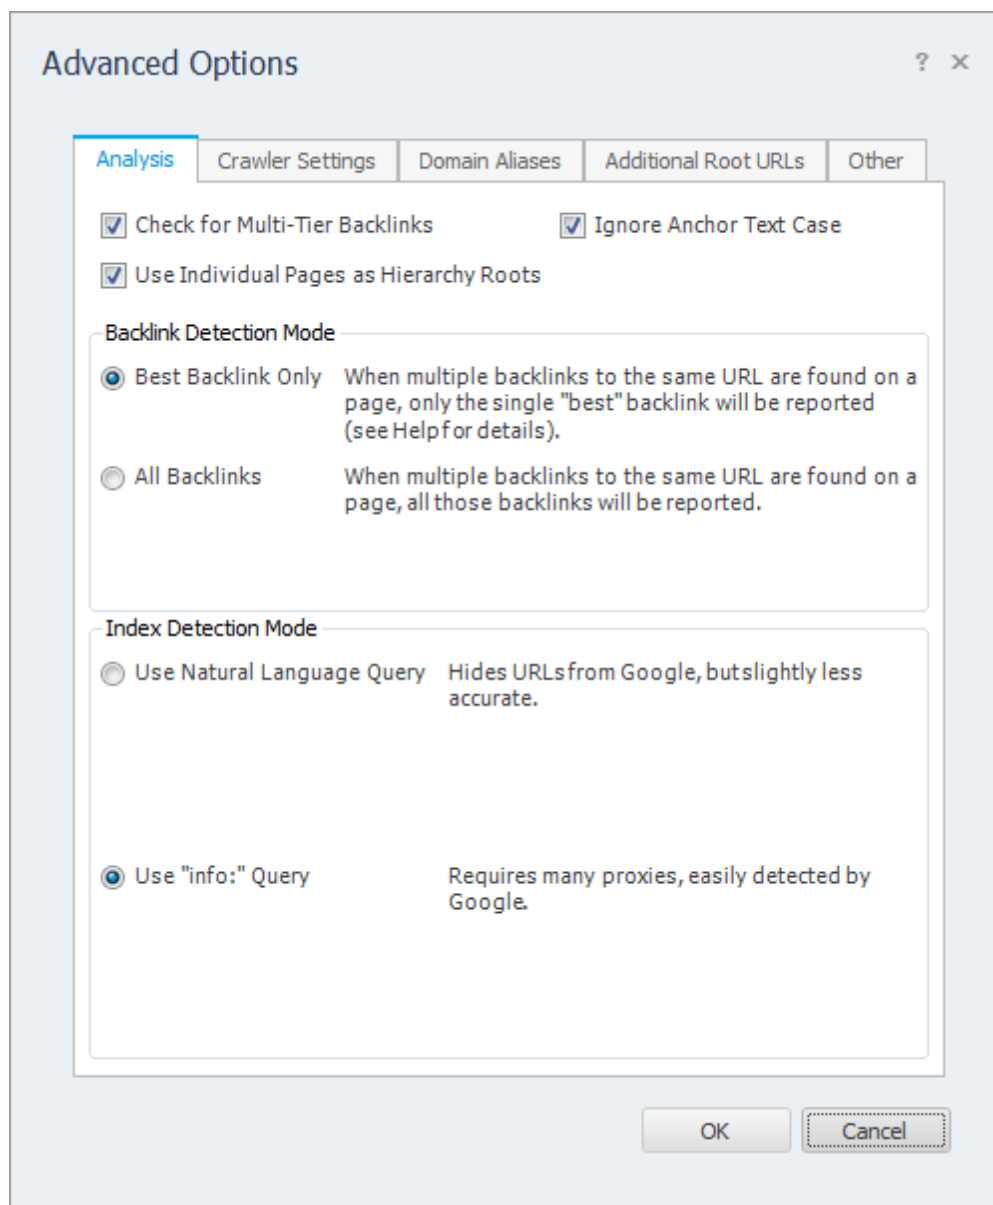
Advanced Options

? ×

Analysis | Crawler Settings | Domain Aliases | Additional Root URLs | Other

Check for Multi-Tier Backlinks

Ignore Anchor Text Case

Use Individual Pages as Hierarchy Roots

Backlink Detection Mode

Best Backlink Only   When multiple backlinks to the same URL are found on a page, only the single "best" backlink will be reported (see Help for details).

All Backlinks   When multiple backlinks to the same URL are found on a page, all those backlinks will be reported.

Index Detection Mode

Use Natural Language Query   Hides URLs from Google, but slightly less accurate.

Use "info:" Query   Requires many proxies, easily detected by Google.

OK

Cancel